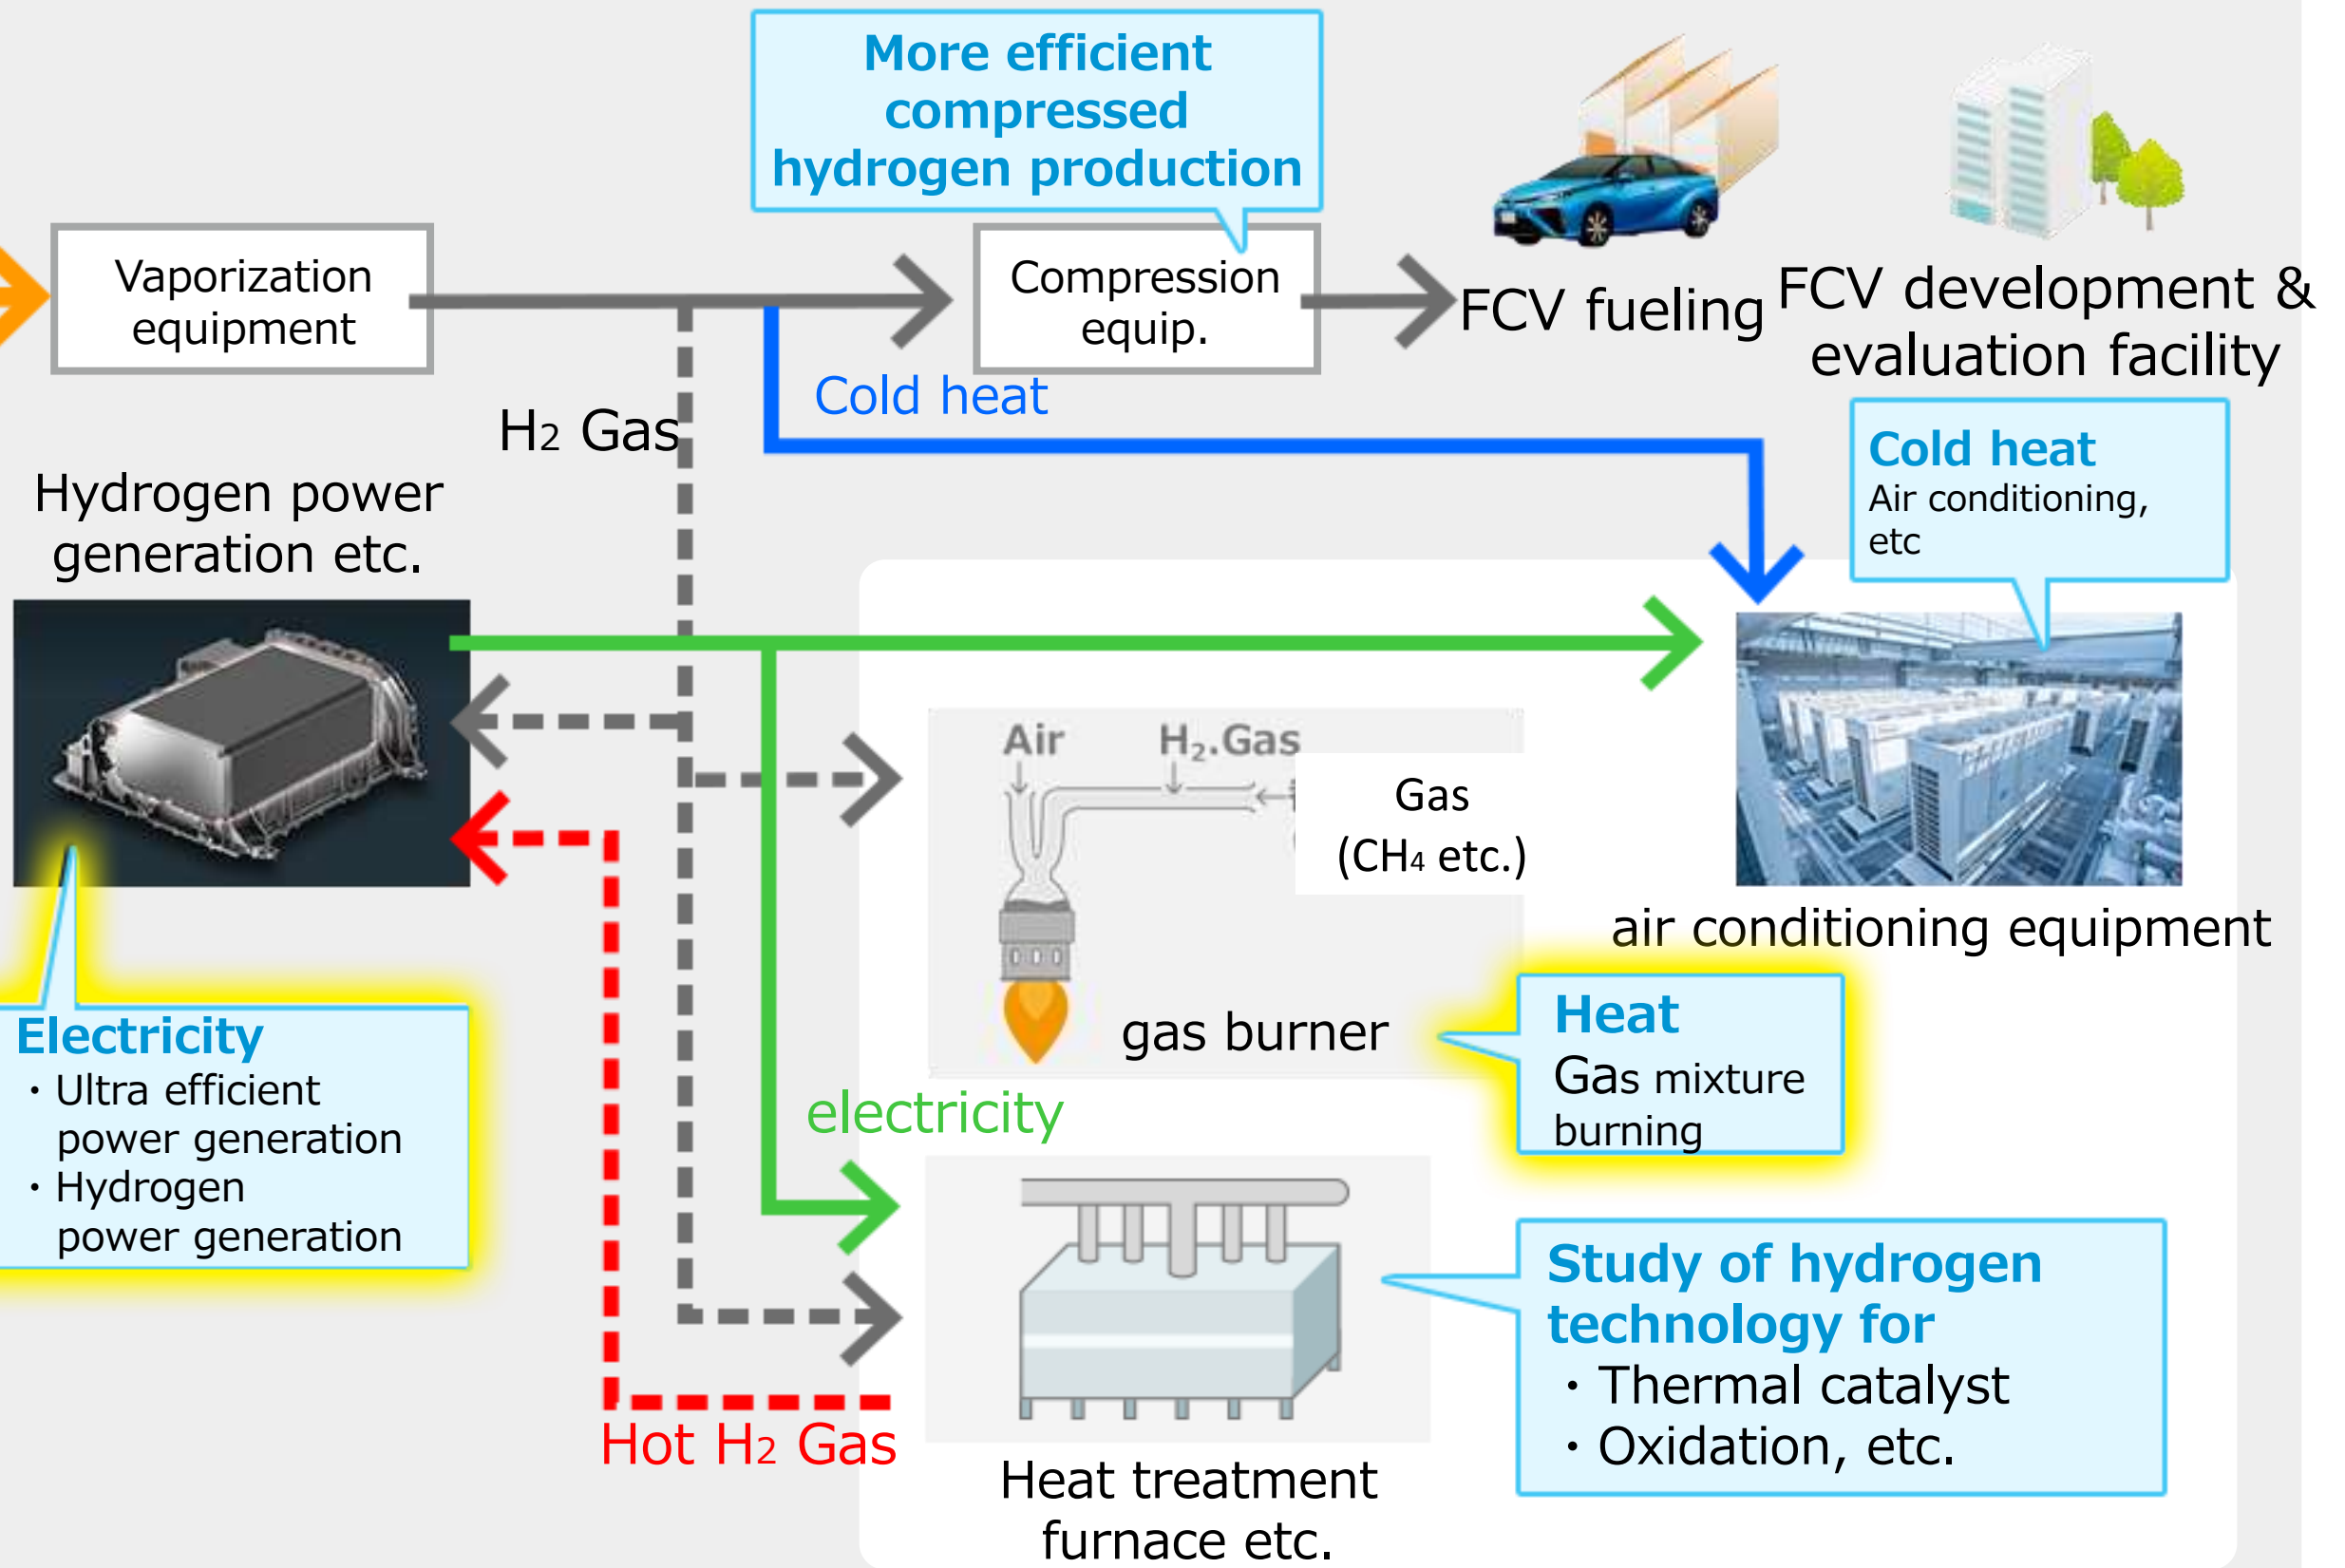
More efficient compressed hydrogen production

Vaporization equipment

Compression equip.

FCV fueling

FCV development & evaluation facility

H$_2$ Gas

Cold heat

Hydrogen power generation etc.

Cold heat
Air conditioning, etc

Air

H$_2$.Gas

Gas
(CH$_4$ etc.)

air conditioning equipment

gas burner

Heat
Gas mixture burning

Electricity
・Ultra efficient power generation
・Hydrogen power generation

electricity

Study of hydrogen technology for
・Thermal catalyst
・Oxidation, etc.

Hot H$_2$ Gas

Heat treatment furnace etc.